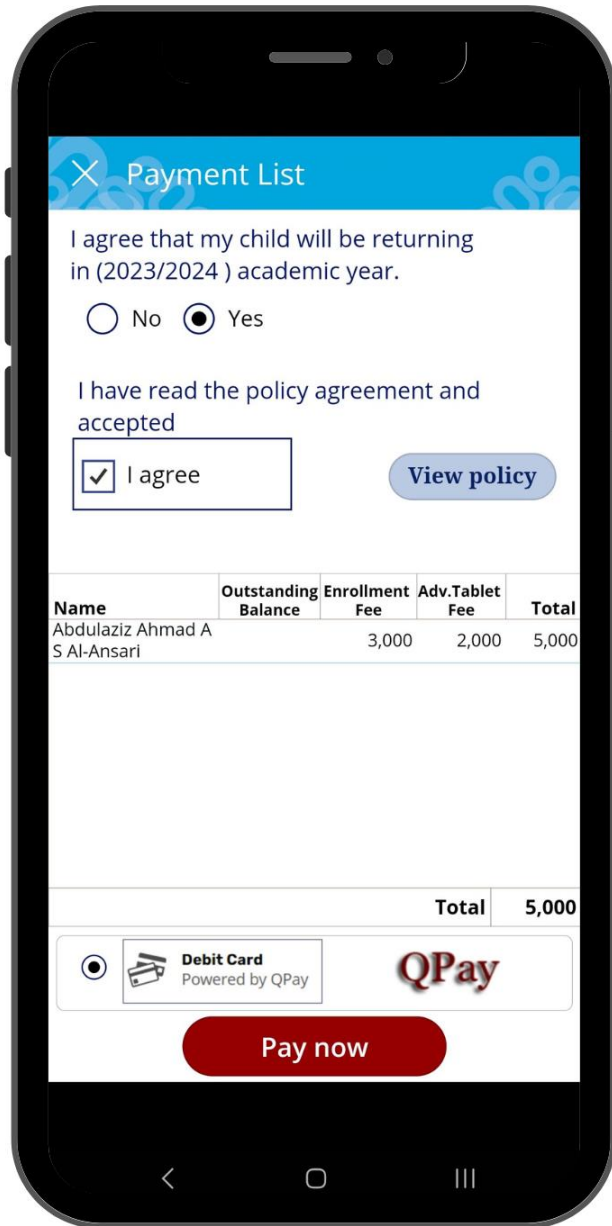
Payment List

I agree that my child will be returning in (2023/2024 ) academic year.

No Yes

I have read the policy agreement and accepted

I agree

View policy

| Name | Outstanding Balance | Enrollment Fee | Adv.Tablet Fee | Total |
|---|---|---|---|---|
| Abdulaziz Ahmad A S Al-Ansari | | 3,000 | 2,000 | 5,000 |

Total 5,000

Debit Card
Powered by QPay

QPay

Pay now